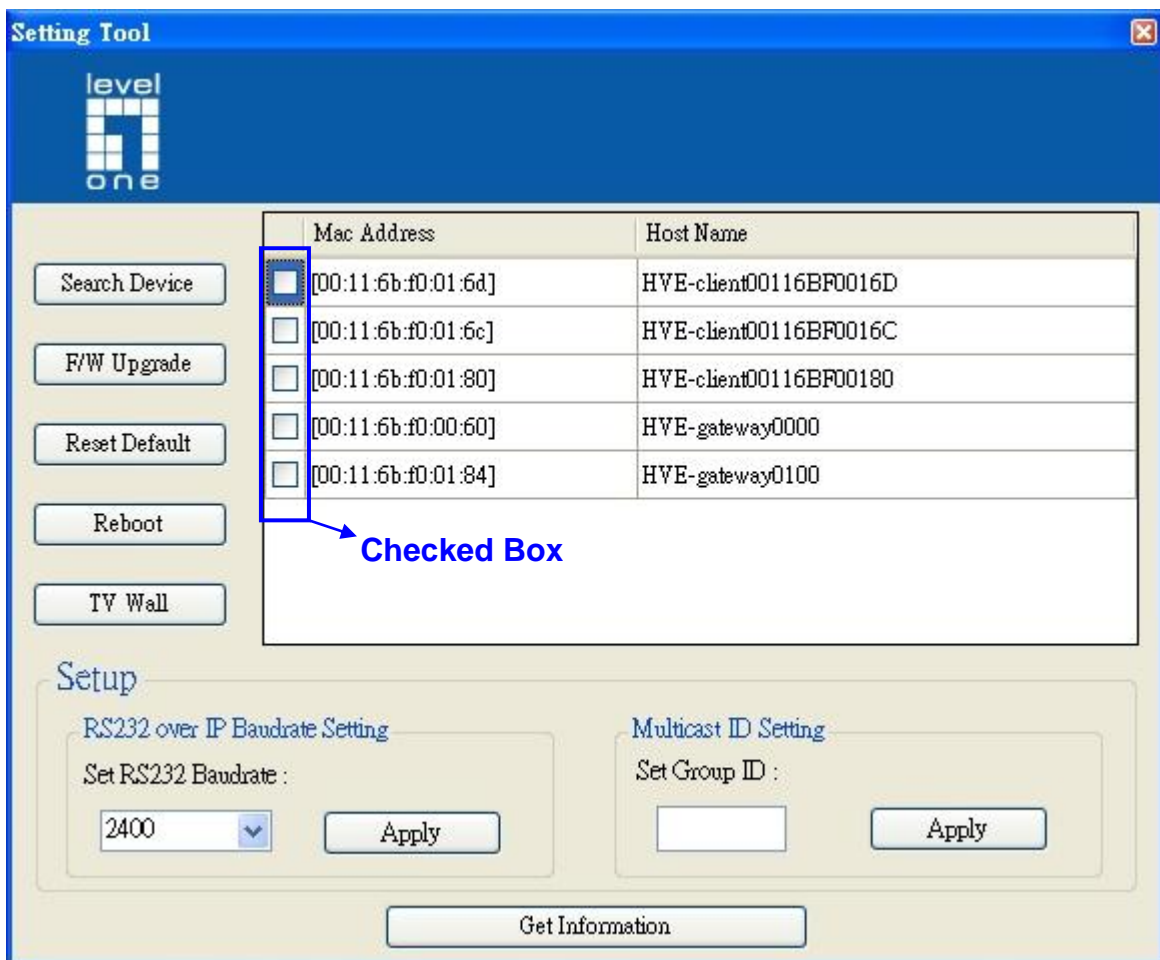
Setting Tool

level one

Search Device

F/W Upgrade

Reset Default

Reboot

TV Wall

| | Mac Address | Host Name |
|---|---|---|
| | [00:11:6b:f0:01:6d] | HVE-client00116BF0016D |
| | [00:11:6b:f0:01:6c] | HVE-client00116BF0016C |
| | [00:11:6b:f0:01:80] | HVE-client00116BF00180 |
| | [00:11:6b:f0:00:60] | HVE-gateway0000 |
| | [00:11:6b:f0:01:84] | HVE-gateway0100 |

Checked Box

Setup

RS232 over IP Baudrate Setting

Set RS232 Baudrate :

2400

Apply

Multicast ID Setting

Set Group ID :

Apply

Get Information